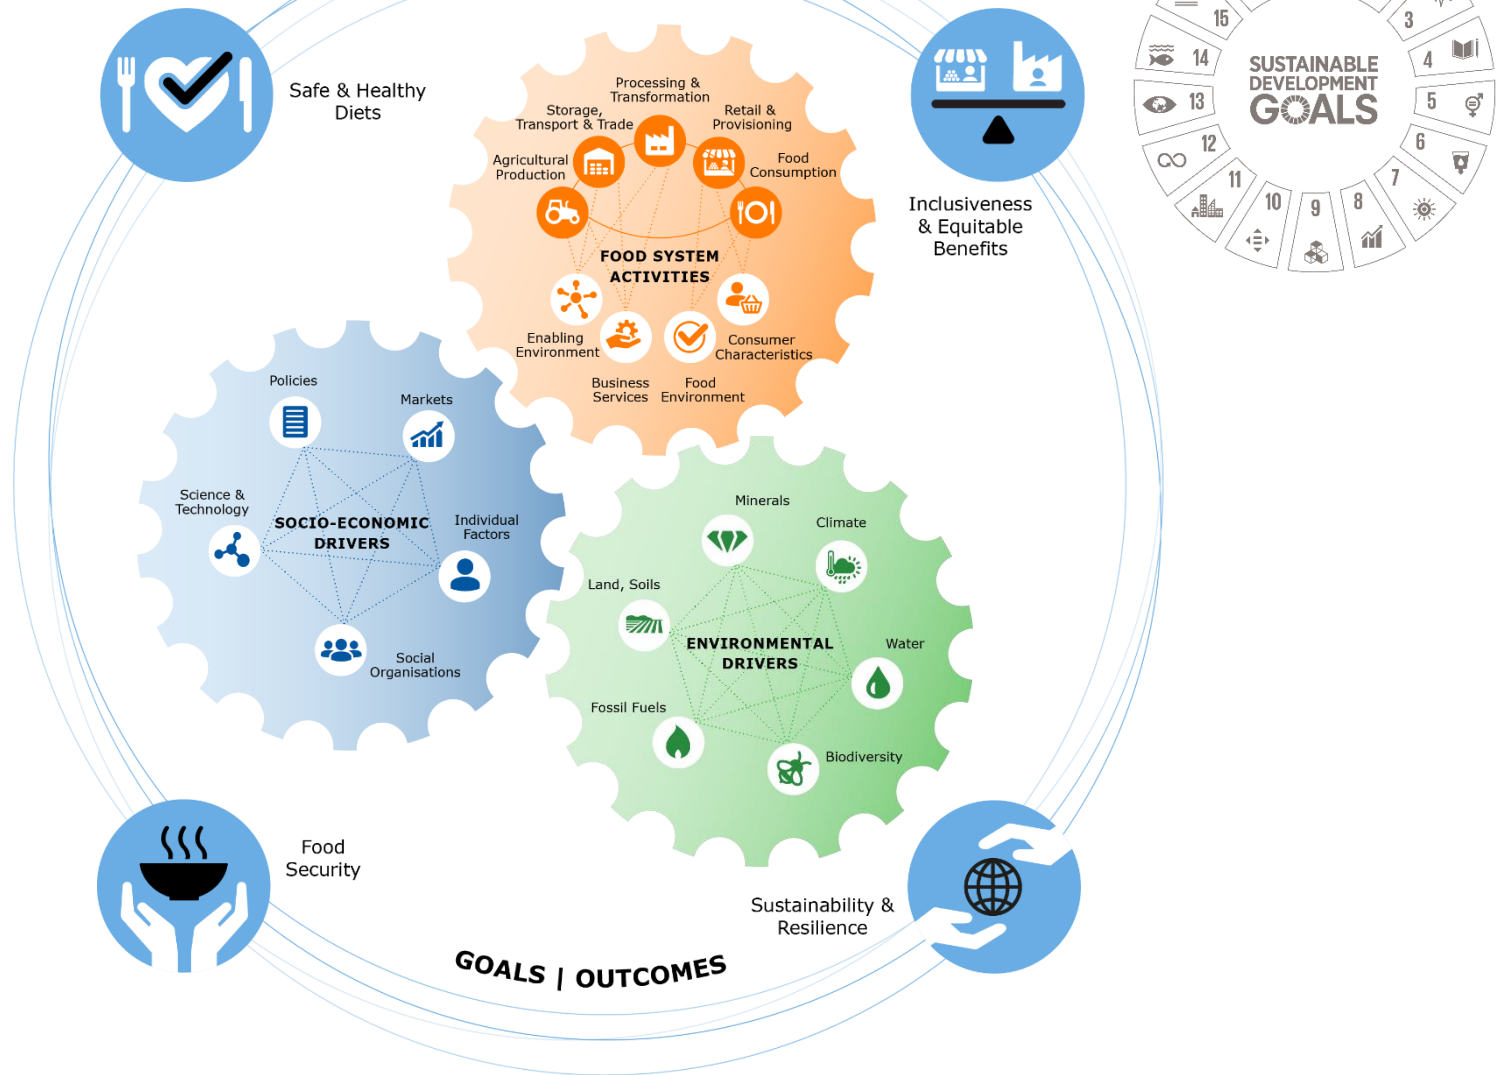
Safe & Healthy Diets

Processing & Transformation

Storage, Transport & Trade

Retail & Provisioning

Agricultural Production

Food Consumption

FOOD SYSTEM ACTIVITIES

Enabling Environment

Consumer Characteristics

Business Services

Food Environment

Inclusiveness & Equitable Benefits

15
3
14
4
SUSTAINABLE DEVELOPMENT GOALS
13
5
12
6
11
7
10
9
8

Policies

Markets

Science & Technology

SOCIO-ECONOMIC DRIVERS

Individual Factors

Social Organisations

Minerals

Climate

Land, Soils

ENVIRONMENTAL DRIVERS

Water

Fossil Fuels

Biodiversity

Food Security

Sustainability & Resilience

GOALS | OUTCOMES